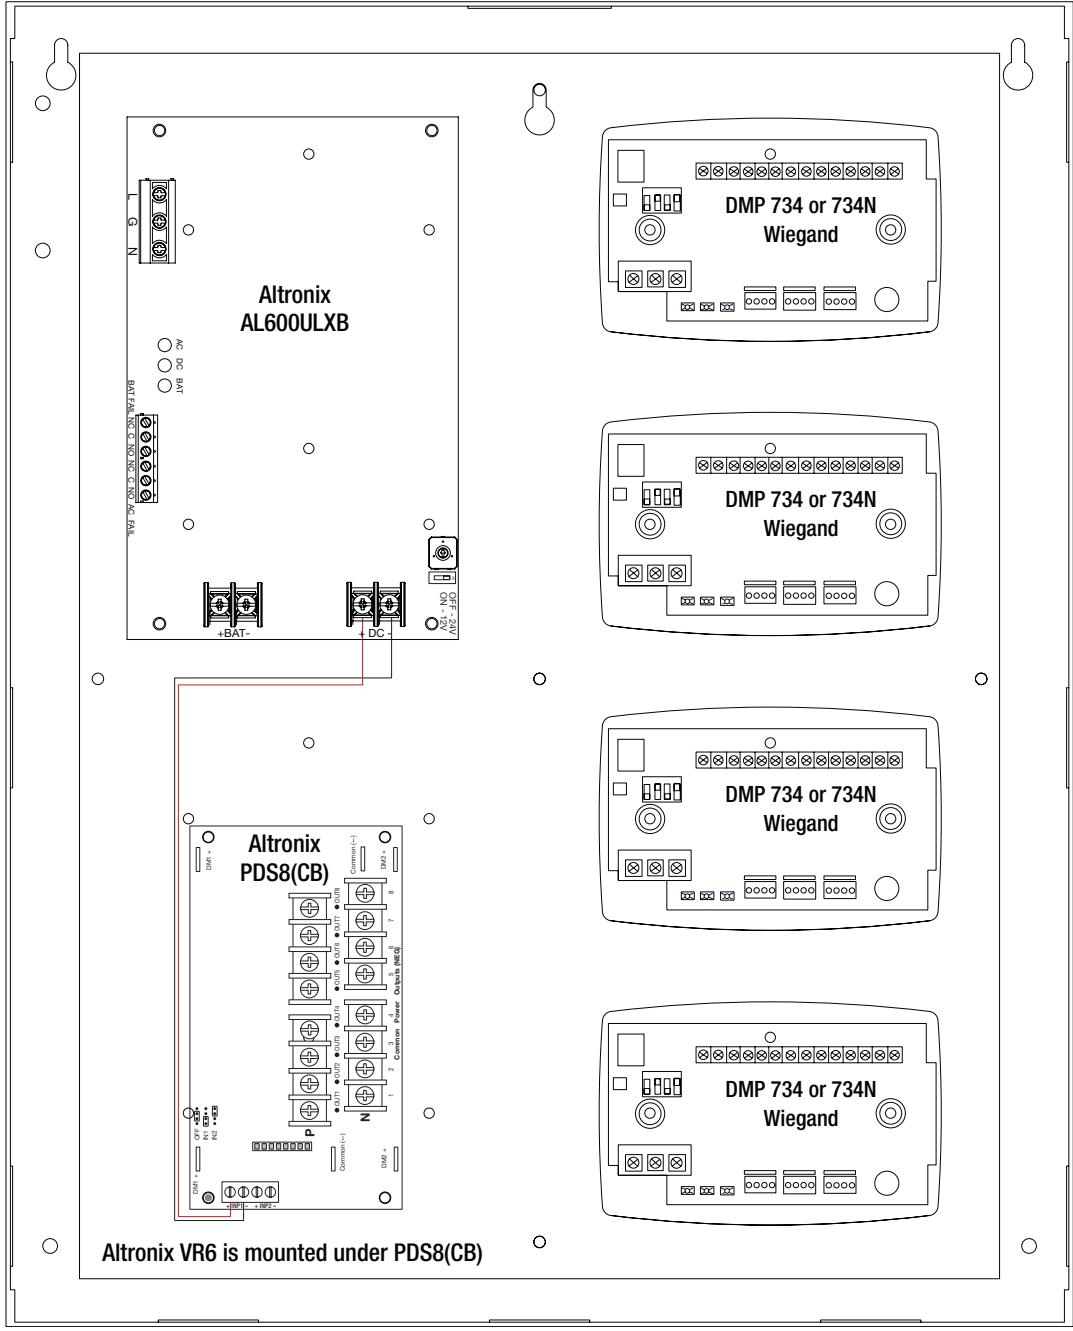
L
G
N

Altronix
AL600ULXB

AC
DC
BAT

BAT FAIL NC C NO NC C NO AC FAIL

OFF - 24V
ON - 12V

+BAT-
+ DC -

DMP 734 or 734N
Wiegand

DMP 734 or 734N
Wiegand

DMP 734 or 734N
Wiegand

DMP 734 or 734N
Wiegand

Altronix
PDS8(CB)

DM1 +
Common (–)
DM2 +
OUT8
OUT7
OUT6
OUT5
OUT4
OUT3
OUT2
OUT1
8
7
6
5
4
3
2
1
Common Power Outputs (NEG)
P
N
OFF
IN1
IN2
Common (–)
DM2 +
DM1 +
INP1 -
+ INP2 -

Altronix VR6 is mounted under PDS8(CB)